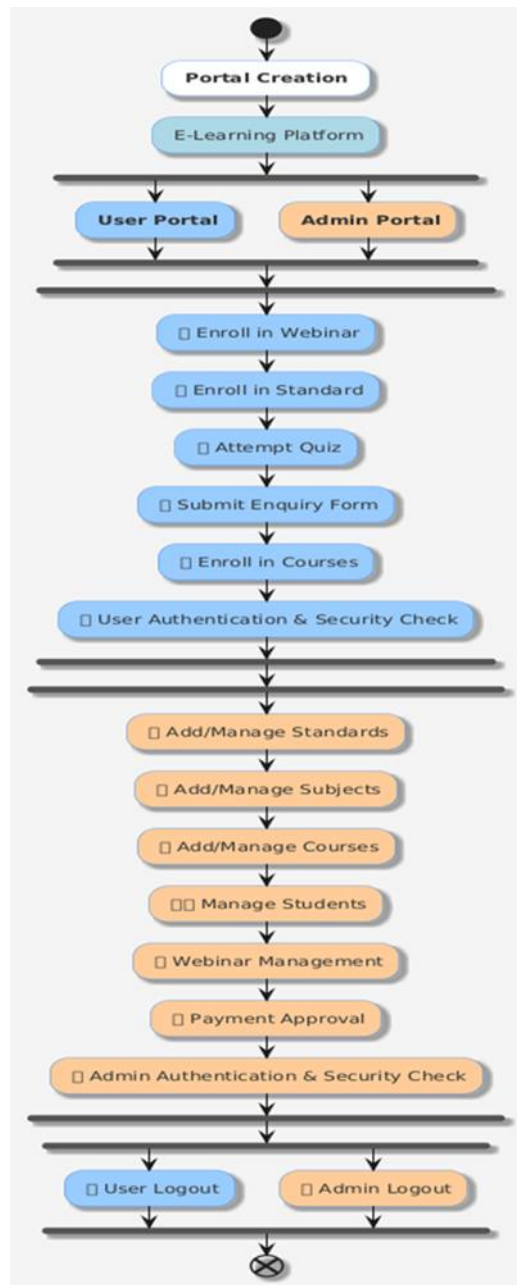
Portal Creation

E-Learning Platform

User Portal

Admin Portal

□ Enroll in Webinar

□ Enroll in Standard

□ Attempt Quiz

□ Submit Enquiry Form

□ Enroll in Courses

□ User Authentication & Security Check

□ Add/Manage Standards

□ Add/Manage Subjects

□ Add/Manage Courses

□□ Manage Students

□ Webinar Management

□ Payment Approval

□ Admin Authentication & Security Check

□ User Logout

□ Admin Logout